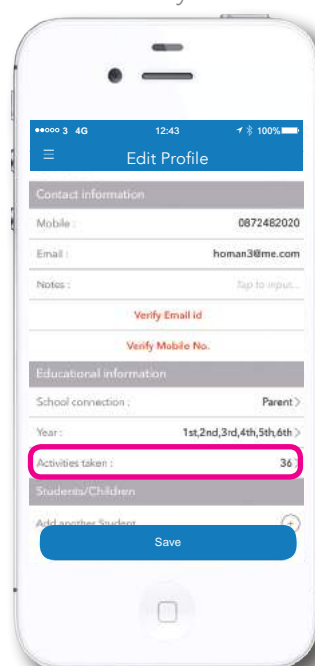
●●○○○ 3 4G 12:43 100%
Edit Profile
Contact information
Mobile : 0872482020
Email : homan3@me.com
Notes : Tap to input...
Verify Email id
Verify Mobile No.
Educational information
School connection : Parent >
Year : 1st,2nd,3rd,4th,5th,6th >
Activities taken : 36
Students/Children
Add another Student +
Save